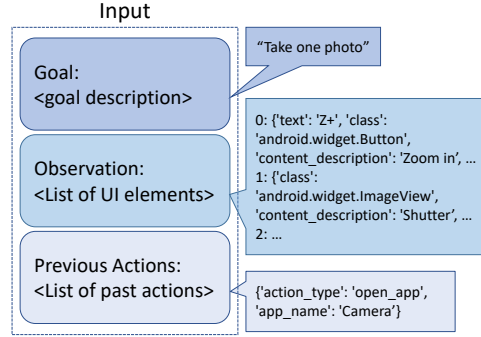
Input

Goal:
<goal description>

"Take one photo"

Observation:
<List of UI elements>

0: {'text': 'Z+', 'class': 'android.widget.Button', 'content_description': 'Zoom in', …
1: {'class': 'android.widget.ImageView', 'content_description': 'Shutter', …
2: …

Previous Actions:
<List of past actions>

{'action_type': 'open_app', 'app_name': 'Camera'}